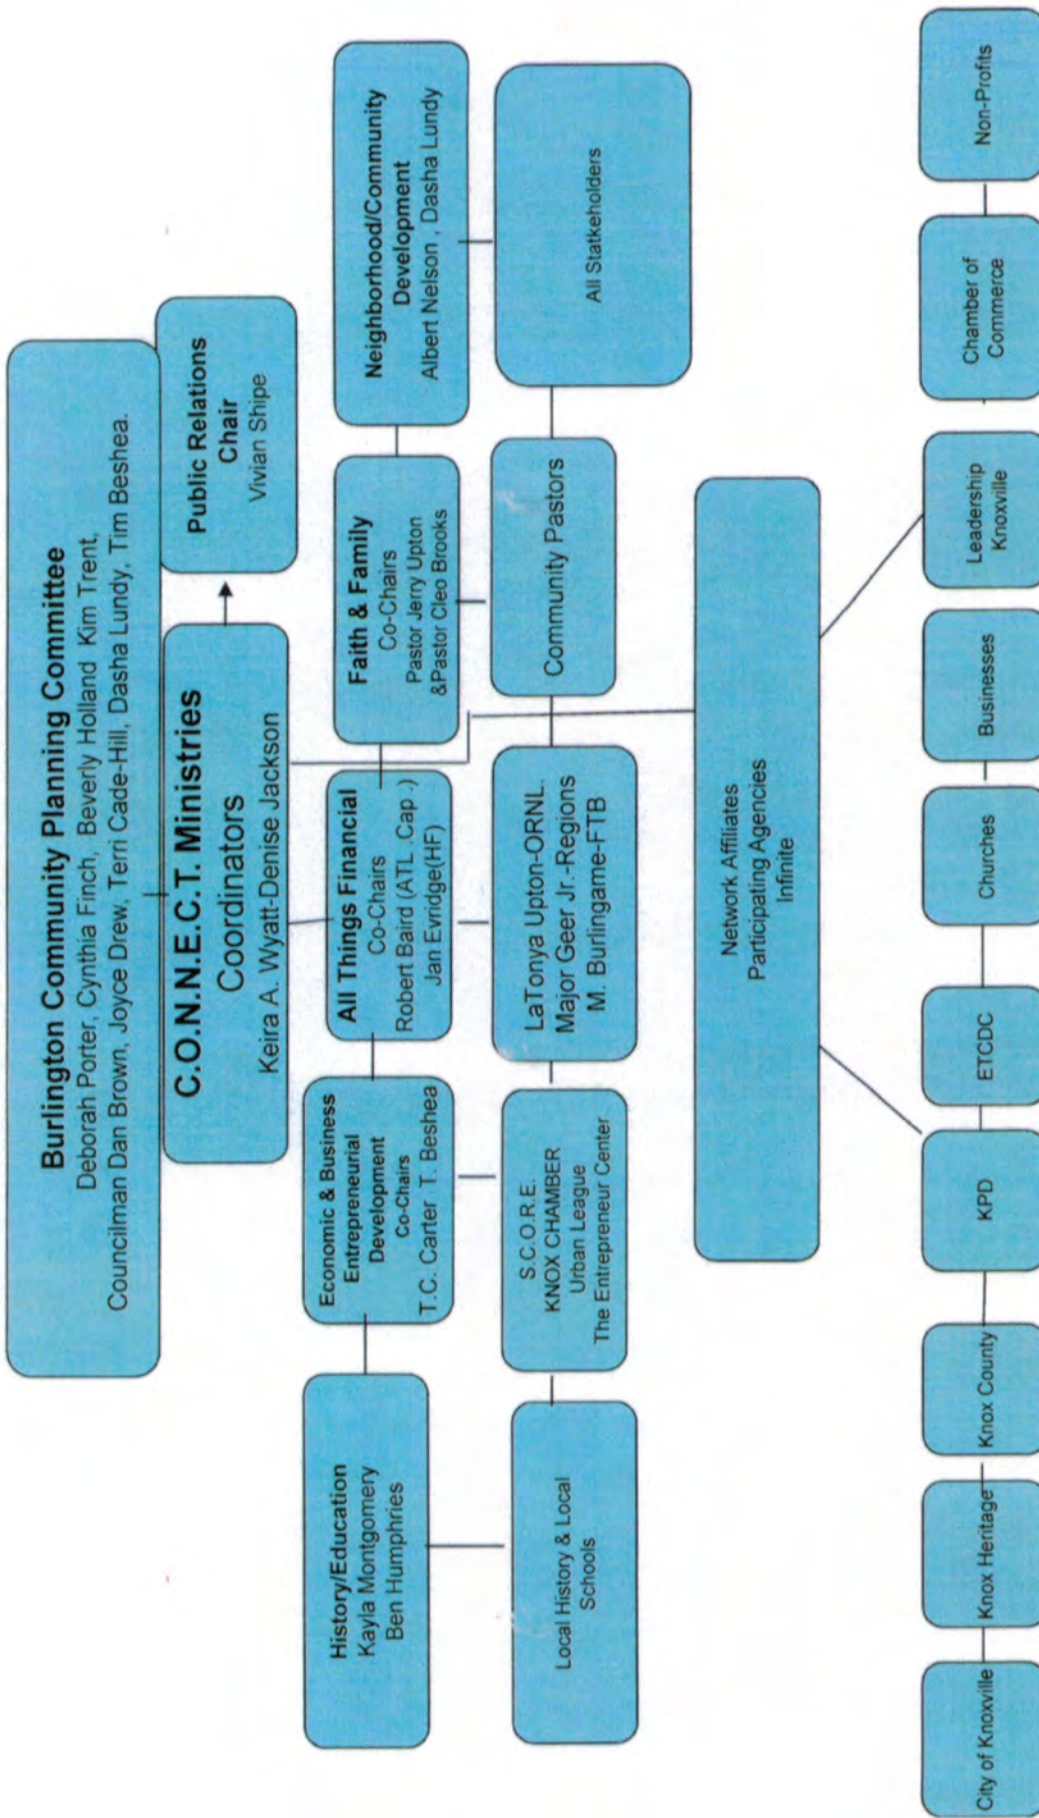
Burlington Community Planning Committee
Deborah Porter, Cynthia Finch, Beverly Holland Kim Trent, Councilman Dan Brown, Joyce Drew, Terri Cade-Hill, Dasha Lundy, Tim Beshea.

C.O.N.N.E.C.T. Ministries
Coordinators
Keira A. Wyatt-Denise Jackson

Public Relations Chair
Vivian Shipe

History/Education
Kayla Montgomery
Ben Humphries

Economic & Business Entrepreneurial Development
Co-Chairs
T.C. Carter T. Beshea

All Things Financial
Co-Chairs
Robert Baird (ATL. Cap.)
Jan Evridge(HF)

Faith & Family
Co-Chairs
Pastor Jerry Upton &Pastor Cleo Brooks

Neighborhood/Community Development
Albert Nelson , Dasha Lundy

Local History & Local Schools

S.C.O.R.E.
KNOX CHAMBER
Urban League
The Entrepreneur Center

LaTonya Upton-ORNL.
Major Geer Jr.-Regions
M. Burlingame-FTB

Community Pastors

All Statkeholders

Network Affiliates
Participating Agencies
Infinite

City of Knoxville

Knox Heritage

Knox County

KPD

ETCDC

Churches

Businesses

Leadership Knoxville

Chamber of Commerce

Non-Profits